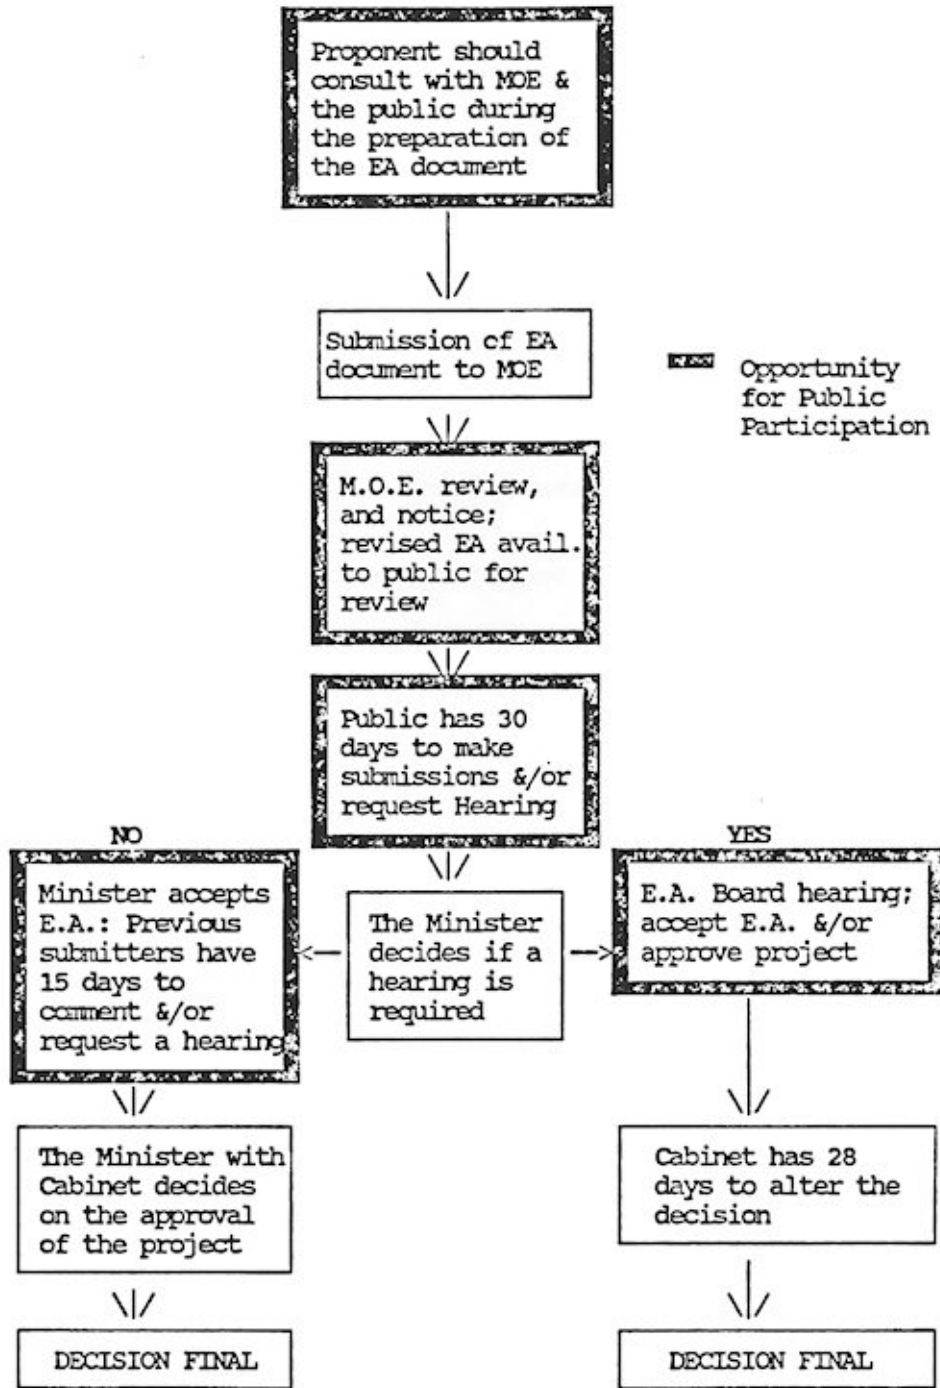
Proponent should consult with MOE & the public during the preparation of the EA document

Submission of EA document to MOE

Opportunity for Public Participation

M.O.E. review, and notice; revised EA avail. to public for review

Public has 30 days to make submissions &/or request Hearing

NO

YES

Minister accepts E.A.: Previous submitters have 15 days to comment &/or request a hearing

The Minister decides if a hearing is required

E.A. Board hearing; accept E.A. &/or approve project

The Minister with Cabinet decides on the approval of the project

Cabinet has 28 days to alter the decision

DECISION FINAL

DECISION FINAL